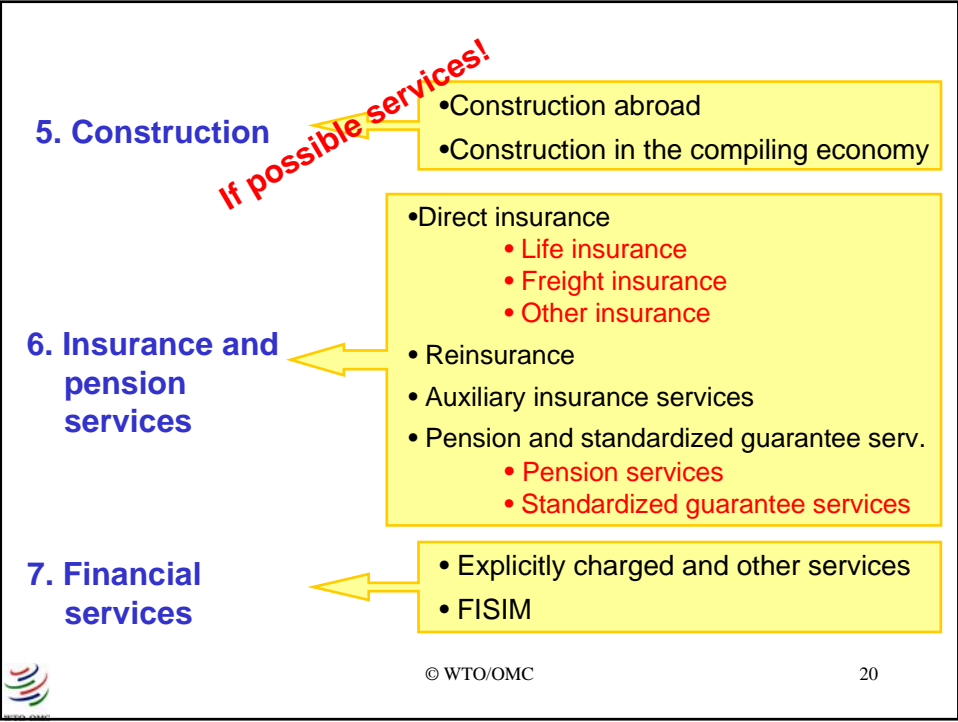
5. Construction

If possible services!

•Construction abroad

•Construction in the compiling economy

6. Insurance and pension services

•Direct insurance

• Life insurance

• Freight insurance

• Other insurance

• Reinsurance

• Auxiliary insurance services

• Pension and standardized guarantee serv.

• Pension services

• Standardized guarantee services

7. Financial services

• Explicitly charged and other services

• FISIM

© WTO/OMC

20

WTO OMC